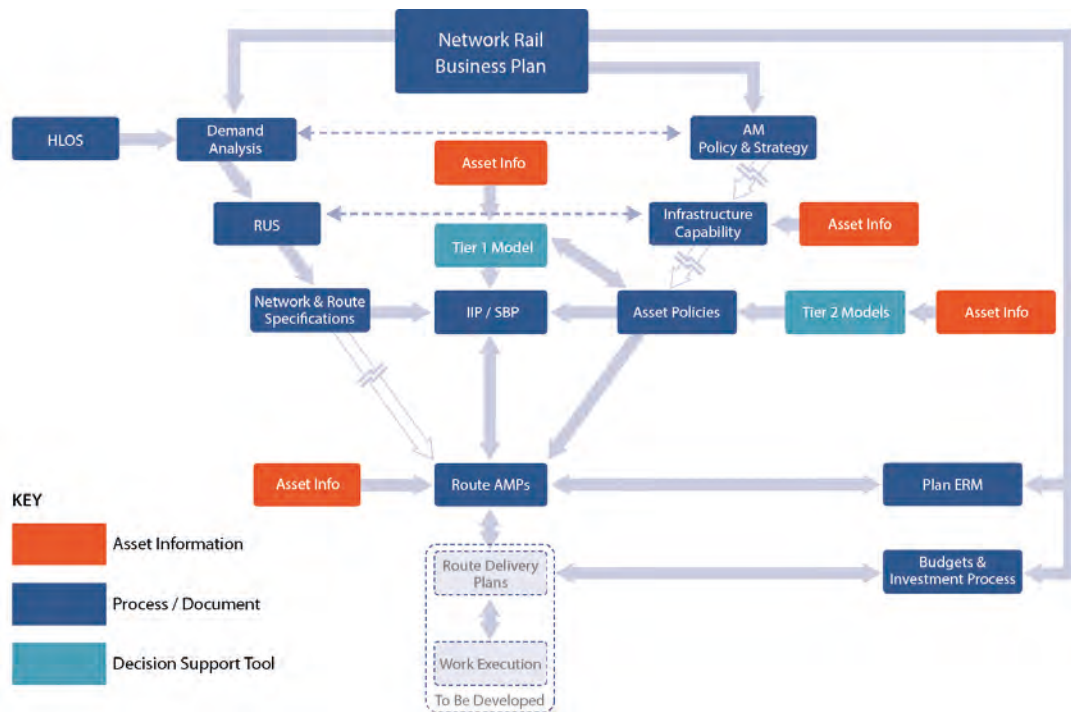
Network Rail Business Plan

HLOS

Demand Analysis

AM Policy & Strategy

Asset Info

RUS

Infrastructure Capability

Asset Info

Tier 1 Model

Network & Route Specifications

IIP / SBP

Asset Policies

Tier 2 Models

Asset Info

Asset Info

Route AMPs

Plan ERM

Route Delivery Plans

Budgets & Investment Process

Work Execution

To Be Developed

KEY

Asset Information

Process / Document

Decision Support Tool